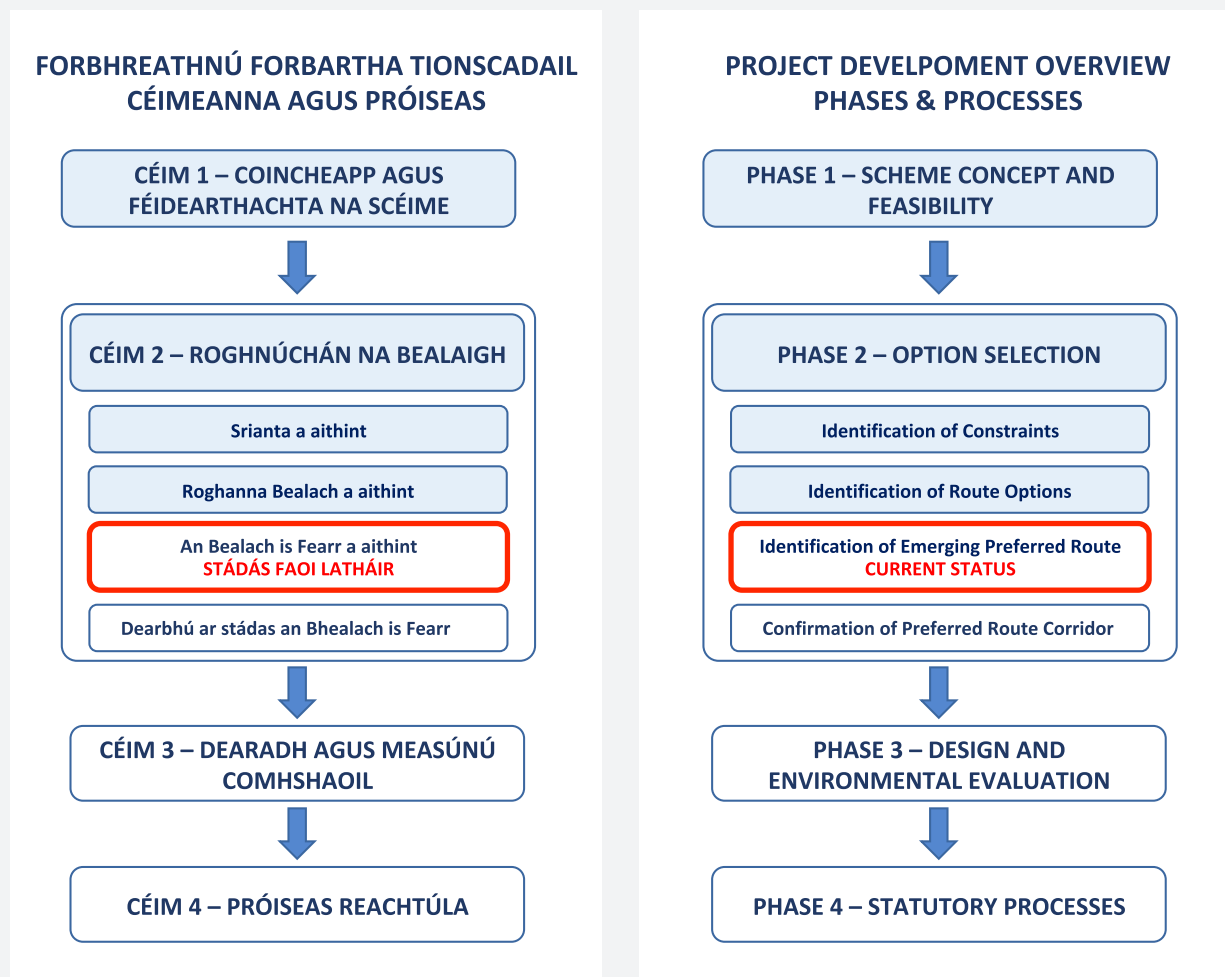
FORBHREATHNÚ FORBARTHA TIONSCADAIL
CÉIMEANNA AGUS PRÓISEAS

CÉIM 1 – COINCHEAPP AGUS FÉIDEARTHACHTA NA SCÉIME

CÉIM 2 – ROGHNÚCHÁN NA BEALAIGH

Srianta a aithint

Roghanna Bealach a aithint

An Bealach is Fearr a aithint
STÁDÁS FAOI LATHÁIR

Dearbhú ar stádas an Bhealach is Fearr

CÉIM 3 – DEARADH AGUS MEASÚNÚ COMHSHAOIL

CÉIM 4 – PRÓISEAS REACHTÚLA

PROJECT DEVELPOMENT OVERVIEW
PHASES & PROCESSES

PHASE 1 – SCHEME CONCEPT AND FEASIBILITY

PHASE 2 – OPTION SELECTION

Identification of Constraints

Identification of Route Options

Identification of Emerging Preferred Route
CURRENT STATUS

Confirmation of Preferred Route Corridor

PHASE 3 – DESIGN AND ENVIRONMENTAL EVALUATION

PHASE 4 – STATUTORY PROCESSES